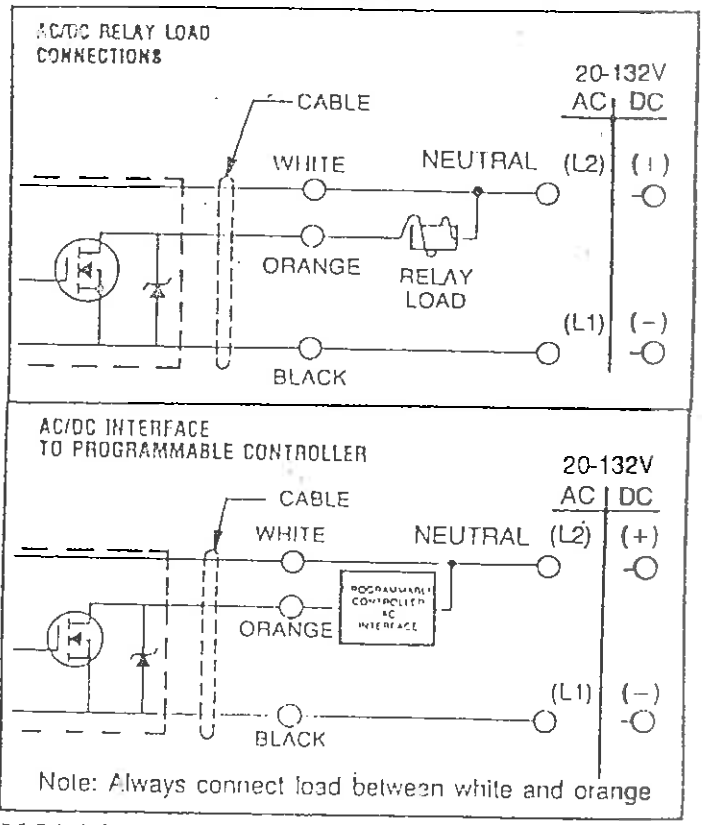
AC/DC RELAY LOAD CONNECTIONS

20-132V
AC | DC

CABLE

WHITE

NEUTRAL

(L2)

(+)

ORANGE

RELAY LOAD

(L1)

(–)

BLACK

AC/DC INTERFACE TO PROGRAMMABLE CONTROLLER

20-132V
AC | DC

CABLE

WHITE

NEUTRAL

(L2)

(+)

PROGRAMMABLE CONTROLLER AC INTERFACE

ORANGE

(L1)

(–)

BLACK

Note: Always connect load between white and orange